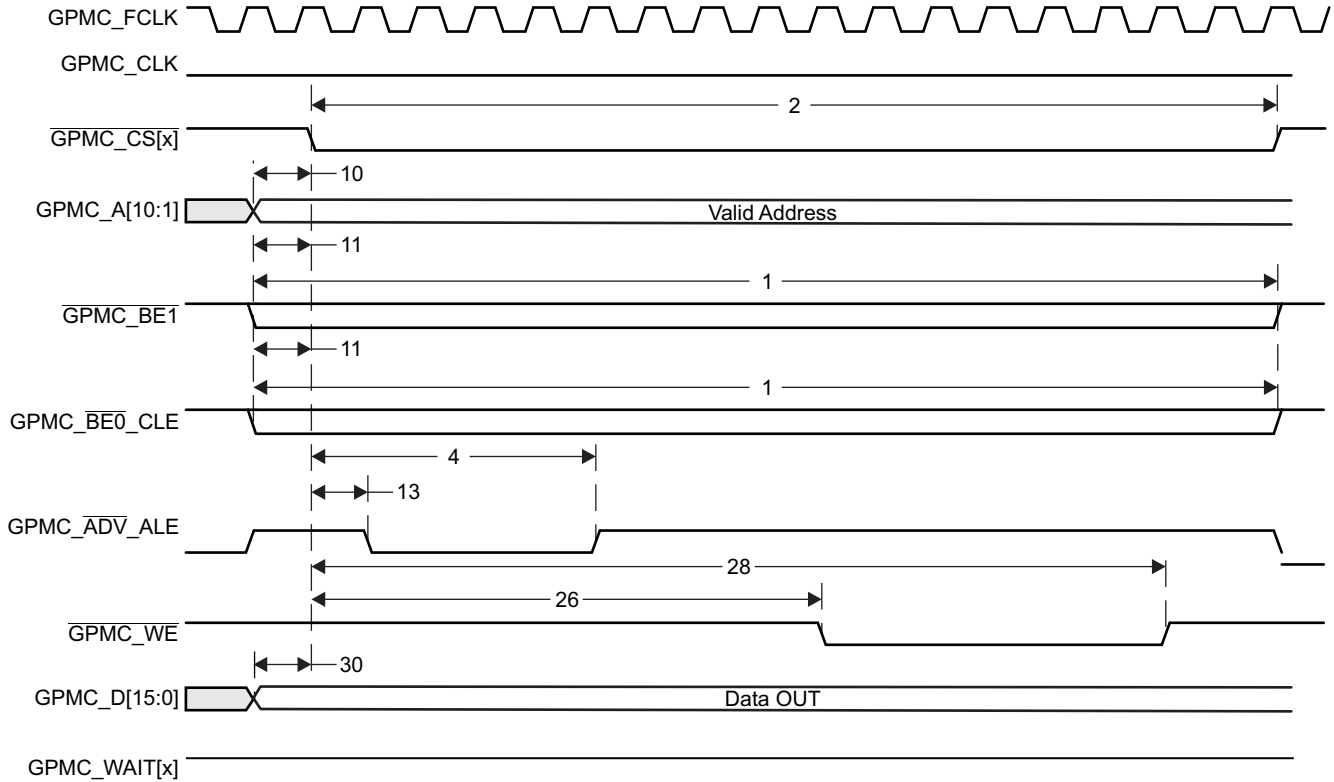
GPMC_FCLK

GPMC_CLK

2

$\overline{\text{GPMC\_CS[x]}}$

10

GPMC_A[10:1]

Valid Address

11

1

$\overline{\text{GPMC\_BE1}}$

11

1

GPMC_$\overline{\text{BE0}}$_CLE

4

13

GPMC_$\overline{\text{ADV}}$_ALE

28

26

$\overline{\text{GPMC\_WE}}$

30

GPMC_D[15:0]

Data OUT

GPMC_WAIT[x]